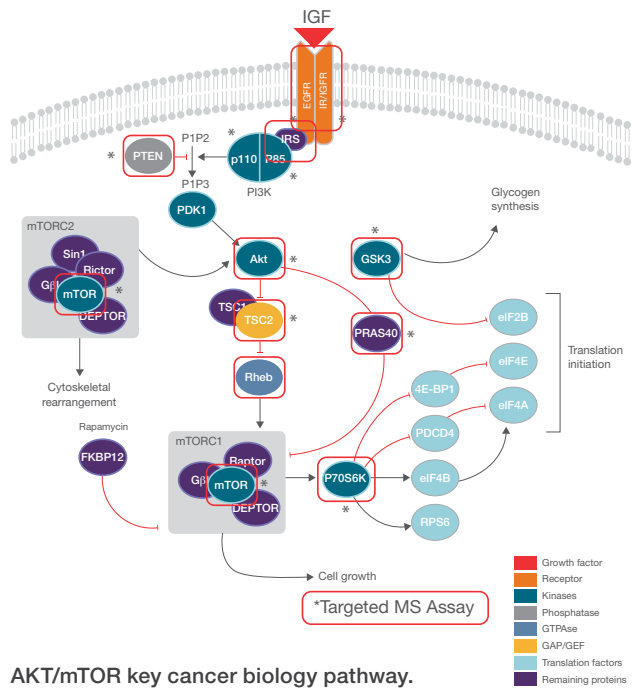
IGF

EGFR

IR/IGFR

IRS

*

*

*

PTEN

P1P2

p110

P85

*

P1P3

PI3K

PDK1

Glycogen synthesis

mTORC2

Sin1

Rictor

Gβ

mTOR

*

DEPTOR

Akt

*

GSK3

*

TSC1

TSC2

*

PRAS40

*

eIF2B

Translation initiation

eIF4E

Rheb

4E-BP1

Cytoskeletal rearrangement

eIF4A

PDCD4

Rapamycin

mTORC1

FKBP12

Raptor

Gβ

mTOR

*

DEPTOR

P70S6K

eIF4B

*

RPS6

Cell growth

*Targeted MS Assay

Growth factor

Receptor

Kinases

Phosphatase

GTPAse

GAP/GEF

Translation factors

Remaining proteins

AKT/mTOR key cancer biology pathway.